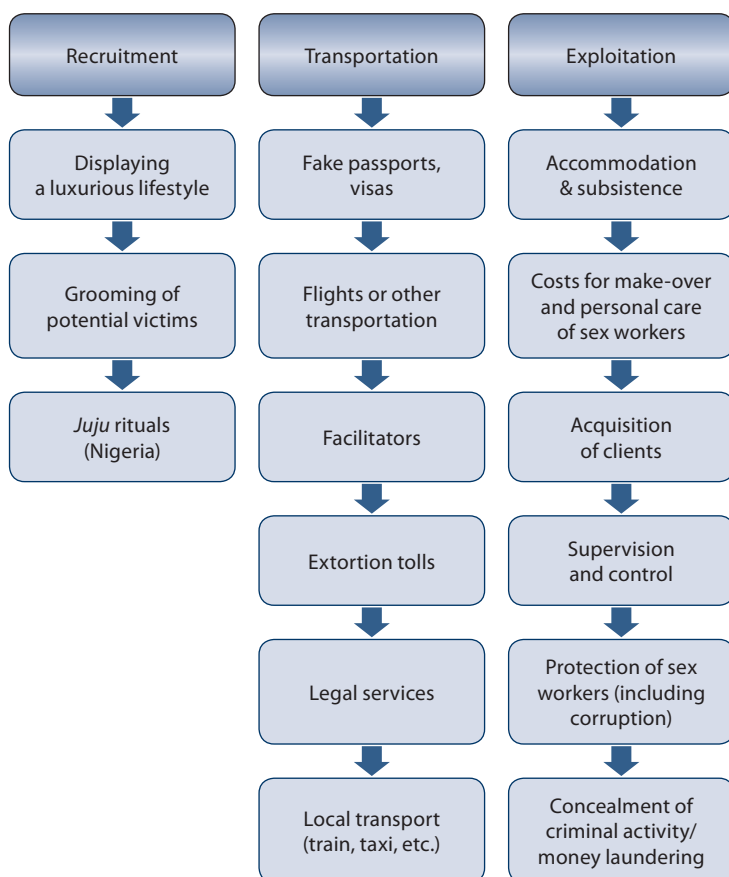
Recruitment

Displaying a luxurious lifestyle

Grooming of potential victims

*Juju* rituals (Nigeria)

Transportation

Fake passports, visas

Flights or other transportation

Facilitators

Extortion tolls

Legal services

Local transport (train, taxi, etc.)

Exploitation

Accommodation & subsistence

Costs for make-over and personal care of sex workers

Acquisition of clients

Supervision and control

Protection of sex workers (including corruption)

Concealment of criminal activity/ money laundering